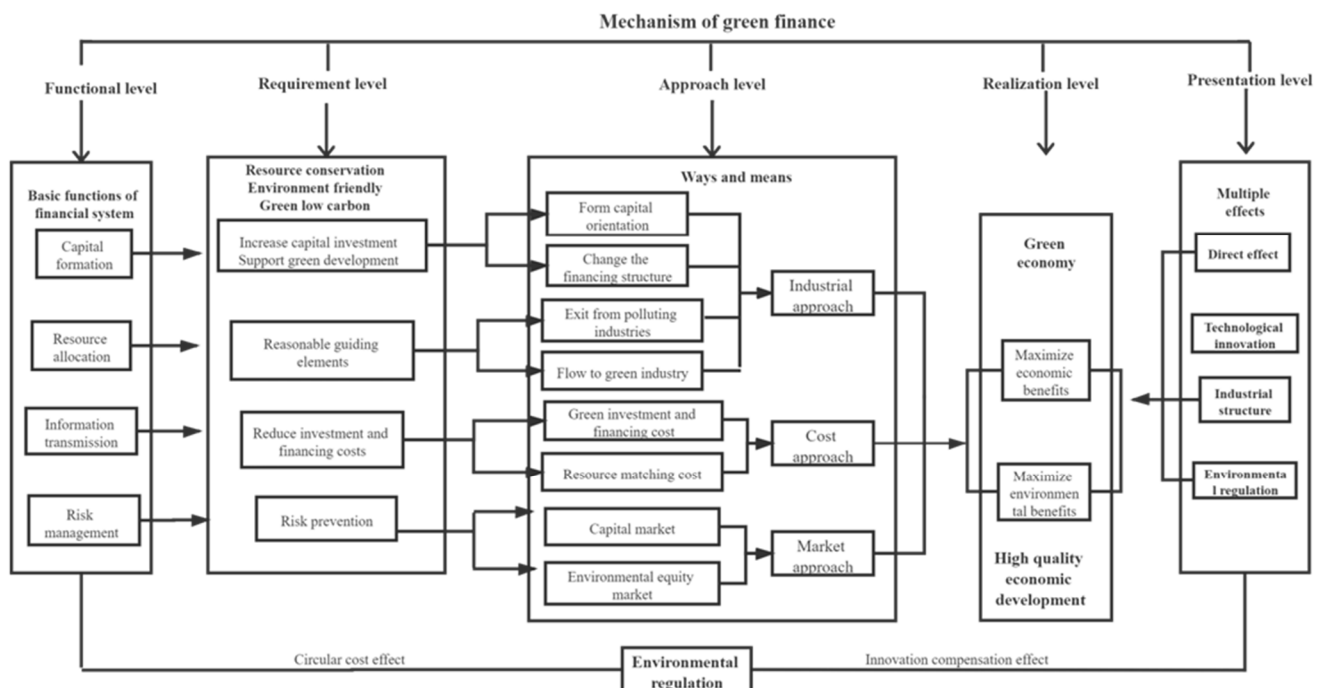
Mechanism of green finance

Functional level

Requirement level

Approach level

Realization level

Presentation level

Basic functions of financial system

Capital formation

Resource allocation

Information transmission

Risk management

Resource conservation
Environment friendly
Green low carbon

Increase capital investment
Support green development

Reasonable guiding elements

Reduce investment and financing costs

Risk prevention

Ways and means

Form capital orientation

Change the financing structure

Exit from polluting industries

Flow to green industry

Industrial approach

Green investment and financing cost

Resource matching cost

Cost approach

Capital market

Environmental equity market

Market approach

Green economy

Maximize economic benefits

Maximize environmental benefits

High quality economic development

Multiple effects

Direct effect

Technological innovation

Industrial structure

Environmental regulation

Circular cost effect

Environmental regulation

Innovation compensation effect